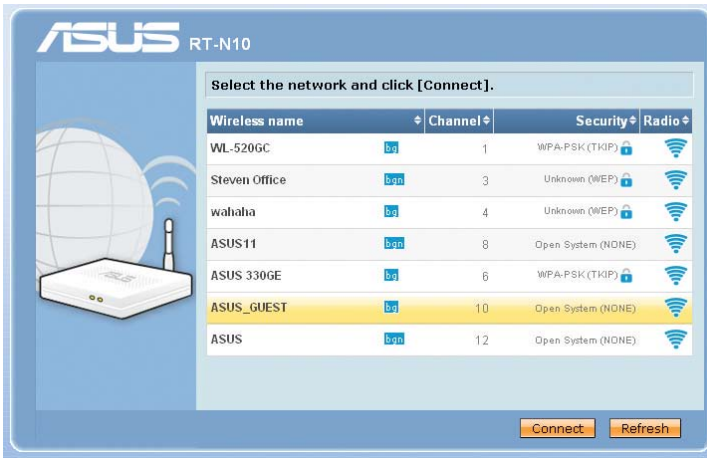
ASUS RT-N10

Select the network and click [Connect].

| Wireless name | | Channel | Security | Radio |
|---|---|---|---|---|
| WL-520GC | bg | 1 | WPA-PSK(TKIP) | |
| Steven Office | bgn | 3 | Unknown (WEP) | |
| wahaha | bg | 4 | Unknown (WEP) | |
| ASUS11 | bgn | 8 | Open System (NONE) | |
| ASUS 330GE | bgn | 6 | WPA-PSK(TKIP) | |
| ASUS_GUEST | bg | 10 | Open System (NONE) | |
| ASUS | bgn | 12 | Open System (NONE) | |

Connect Refresh